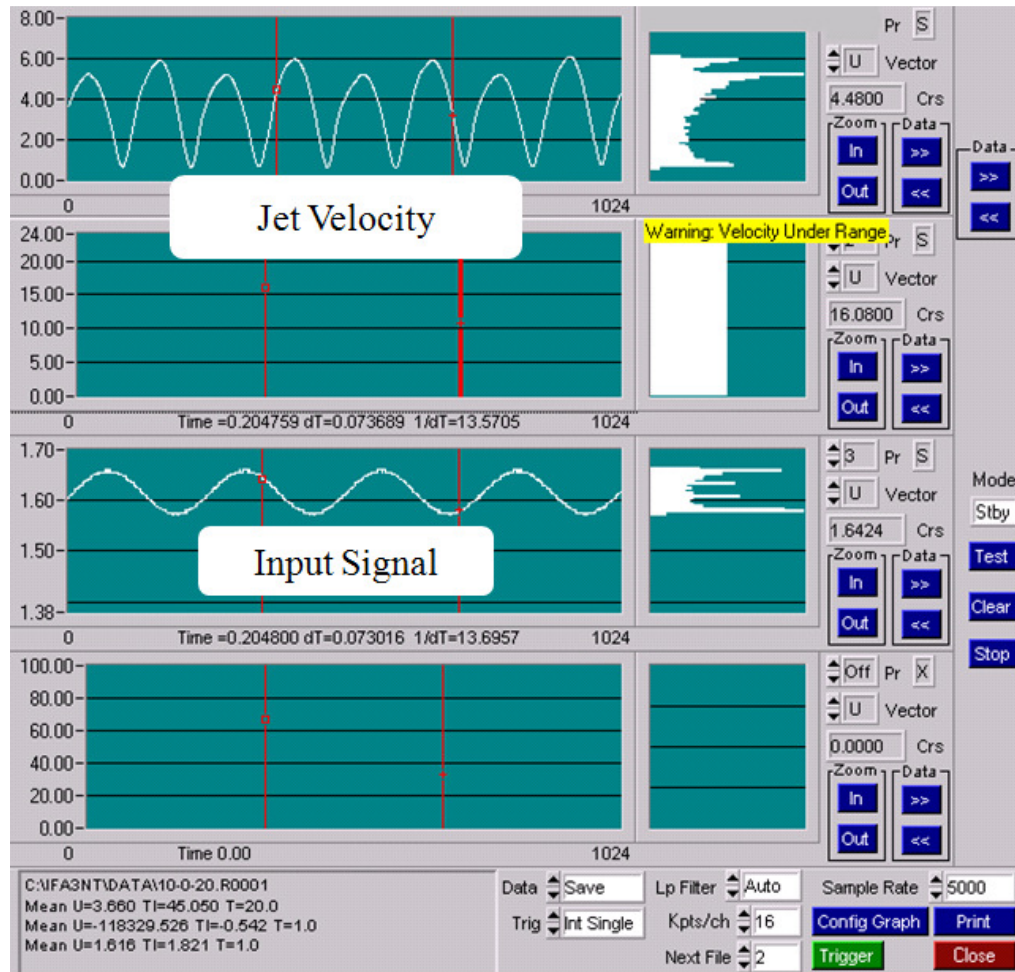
8.00
6.00
4.00
2.00
0.00
0
1024
Jet Velocity
Pr S
U Vector
4.4800 Crs
Zoom
In
Out
Data
>>
<<
Data
>>
<<

Warning: Velocity Under Range
24.00
20.00
15.00
10.00
5.00
0.00
0
Time =0.204759 dT=0.073689 1/dT=13.5705
1024
Pr S
U Vector
16.0800 Crs
Zoom
In
Out
Data
>>
<<

1.70
1.60
1.50
1.38
Input Signal
0
Time =0.204800 dT=0.073016 1/dT=13.6957
1024
3 Pr S
U Vector
1.6424 Crs
Zoom
In
Out
Data
>>
<<
Mode
Stby
Test
Clear
Stop

100.00
80.00
60.00
40.00
20.00
0.00
0
Time 0.00
1024
Off Pr X
U Vector
0.0000 Crs
Zoom
In
Out
Data
>>
<<

C:\IFA3NT\DATA\10-0-20.R0001
Mean U=3.660 TI=45.050 T=20.0
Mean U=-118329.526 TI=-0.542 T=1.0
Mean U=1.616 TI=1.821 T=1.0
Data Save
Trig Int Single
Lp Filter Auto
Kpts/ch 16
Next File 2
Sample Rate 5000
Config Graph
Print
Trigger
Close